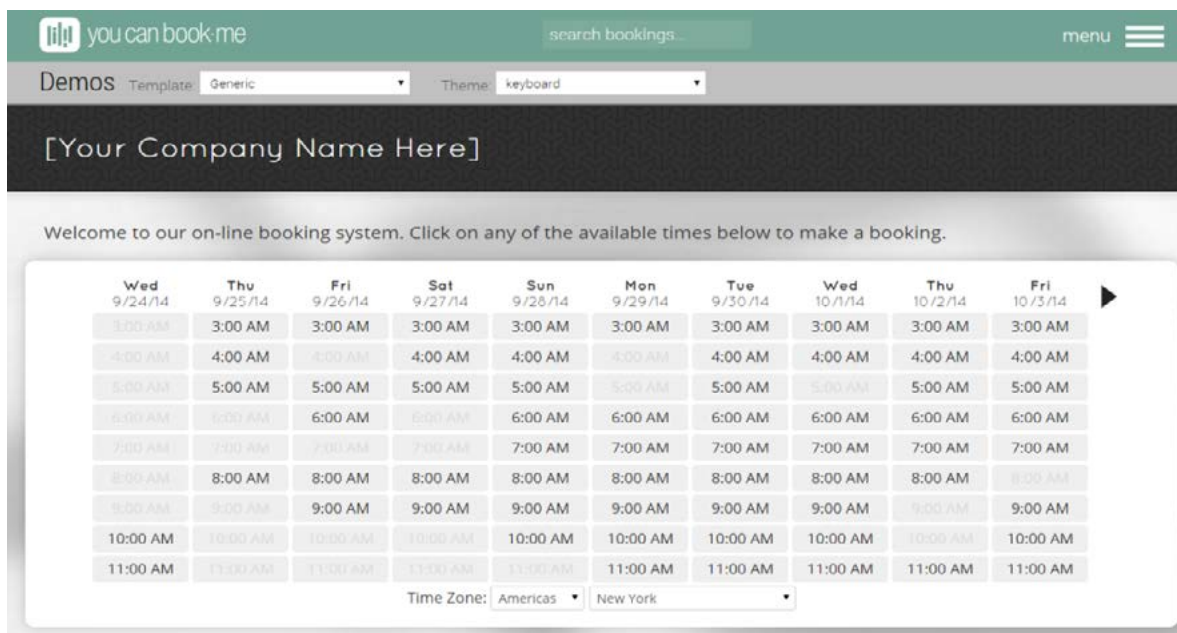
you can book·me

search bookings...

menu

Demos Template Generic

Theme keyboard

[Your Company Name Here]

Welcome to our on-line booking system. Click on any of the available times below to make a booking.

| Wed 9/24/14 | Thu 9/25/14 | Fri 9/26/14 | Sat 9/27/14 | Sun 9/28/14 | Mon 9/29/14 | Tue 9/30/14 | Wed 10/1/14 | Thu 10/2/14 | Fri 10/3/14 |
|---|---|---|---|---|---|---|---|---|---|
| 3:00 AM | 3:00 AM | 3:00 AM | 3:00 AM | 3:00 AM | 3:00 AM | 3:00 AM | 3:00 AM | 3:00 AM | 3:00 AM |
| 4:00 AM | 4:00 AM | 4:00 AM | 4:00 AM | 4:00 AM | 4:00 AM | 4:00 AM | 4:00 AM | 4:00 AM | 4:00 AM |
| 5:00 AM | 5:00 AM | 5:00 AM | 5:00 AM | 5:00 AM | 5:00 AM | 5:00 AM | 5:00 AM | 5:00 AM | 5:00 AM |
| 6:00 AM | 6:00 AM | 6:00 AM | 6:00 AM | 6:00 AM | 6:00 AM | 6:00 AM | 6:00 AM | 6:00 AM | 6:00 AM |
| 7:00 AM | 7:00 AM | 7:00 AM | 7:00 AM | 7:00 AM | 7:00 AM | 7:00 AM | 7:00 AM | 7:00 AM | 7:00 AM |
| 8:00 AM | 8:00 AM | 8:00 AM | 8:00 AM | 8:00 AM | 8:00 AM | 8:00 AM | 8:00 AM | 8:00 AM | 8:00 AM |
| 9:00 AM | 9:00 AM | 9:00 AM | 9:00 AM | 9:00 AM | 9:00 AM | 9:00 AM | 9:00 AM | 9:00 AM | 9:00 AM |
| 10:00 AM | 10:00 AM | 10:00 AM | 10:00 AM | 10:00 AM | 10:00 AM | 10:00 AM | 10:00 AM | 10:00 AM | 10:00 AM |
| 11:00 AM | 11:00 AM | 11:00 AM | 11:00 AM | 11:00 AM | 11:00 AM | 11:00 AM | 11:00 AM | 11:00 AM | 11:00 AM |

Time Zone: Americas New York